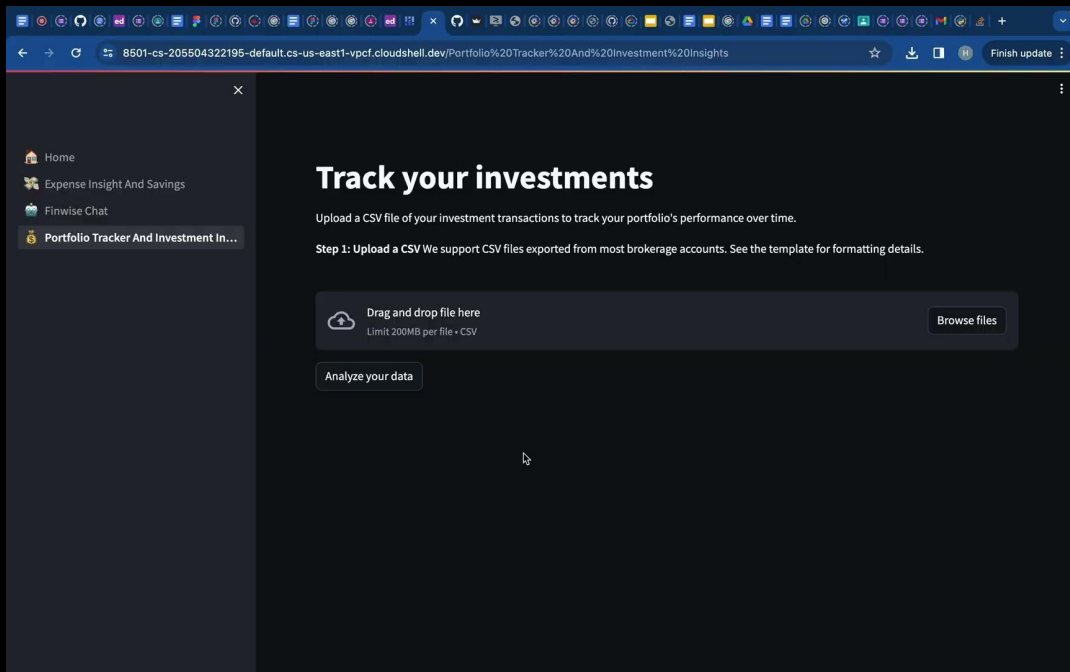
8501-cs-205504322195-default.cs-us-east1-vpcf.cloudshell.dev/Portfolio%20Tracker%20And%20Investment%20Insights

Finish update

Home
Expense Insight And Savings
Finwise Chat
Portfolio Tracker And Investment In...

Track your investments

Upload a CSV file of your investment transactions to track your portfolio's performance over time.

Step 1: Upload a CSV We support CSV files exported from most brokerage accounts. See the template for formatting details.

Drag and drop file here
Limit 200MB per file • CSV

Browse files

Analyze your data